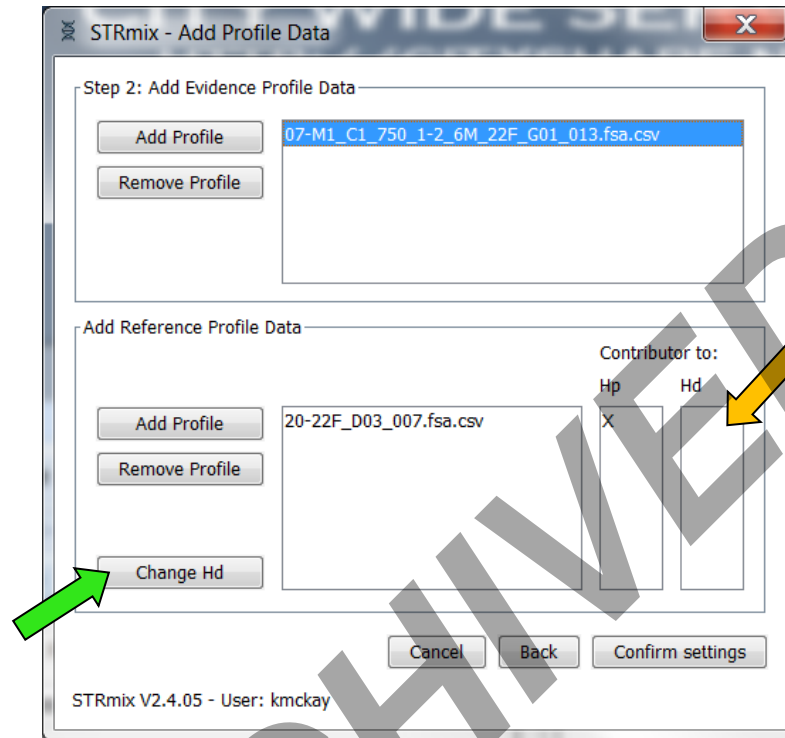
STRmix - Add Profile Data

Step 2: Add Evidence Profile Data

Add Profile

Remove Profile

07-M1_C1_750_1-2_6M_22F_G01_013.fsa.csv

Add Reference Profile Data

Contributor to:

Hp

Hd

Add Profile

Remove Profile

20-22F_D03_007.fsa.csv

X

Change Hd

Cancel

Back

Confirm settings

STRmix V2.4.05 - User: kmckay

ARCHIVED